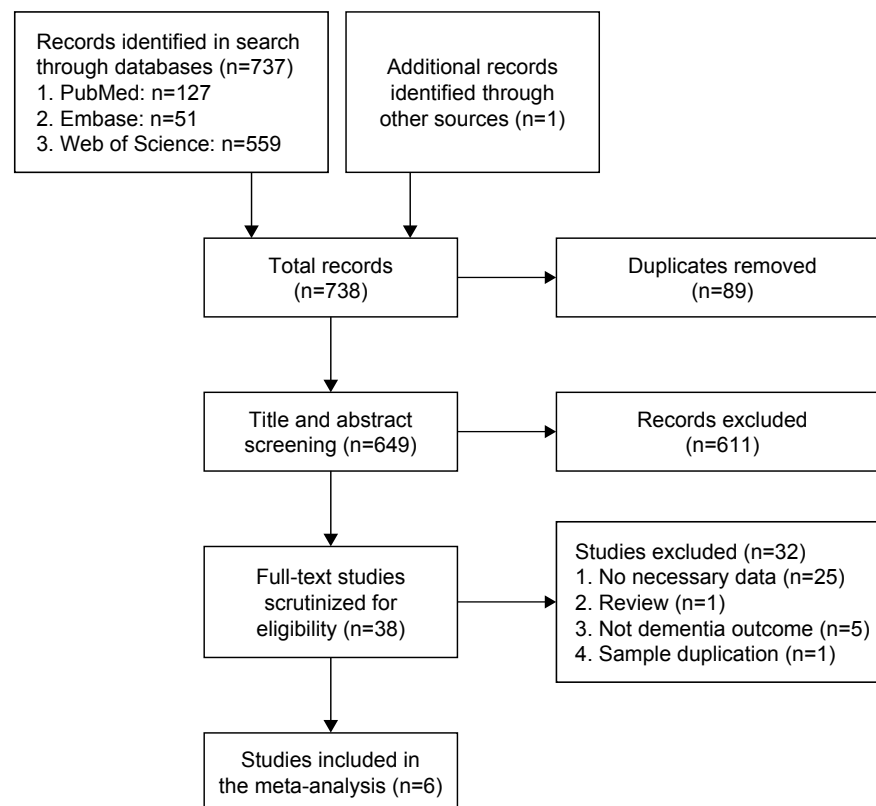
Records identified in search through databases (n=737)
1. PubMed: n=127
2. Embase: n=51
3. Web of Science: n=559

Additional records identified through other sources (n=1)

Total records (n=738)

Duplicates removed (n=89)

Title and abstract screening (n=649)

Records excluded (n=611)

Full-text studies scrutinized for eligibility (n=38)

Studies excluded (n=32)
1. No necessary data (n=25)
2. Review (n=1)
3. Not dementia outcome (n=5)
4. Sample duplication (n=1)

Studies included in the meta-analysis (n=6)